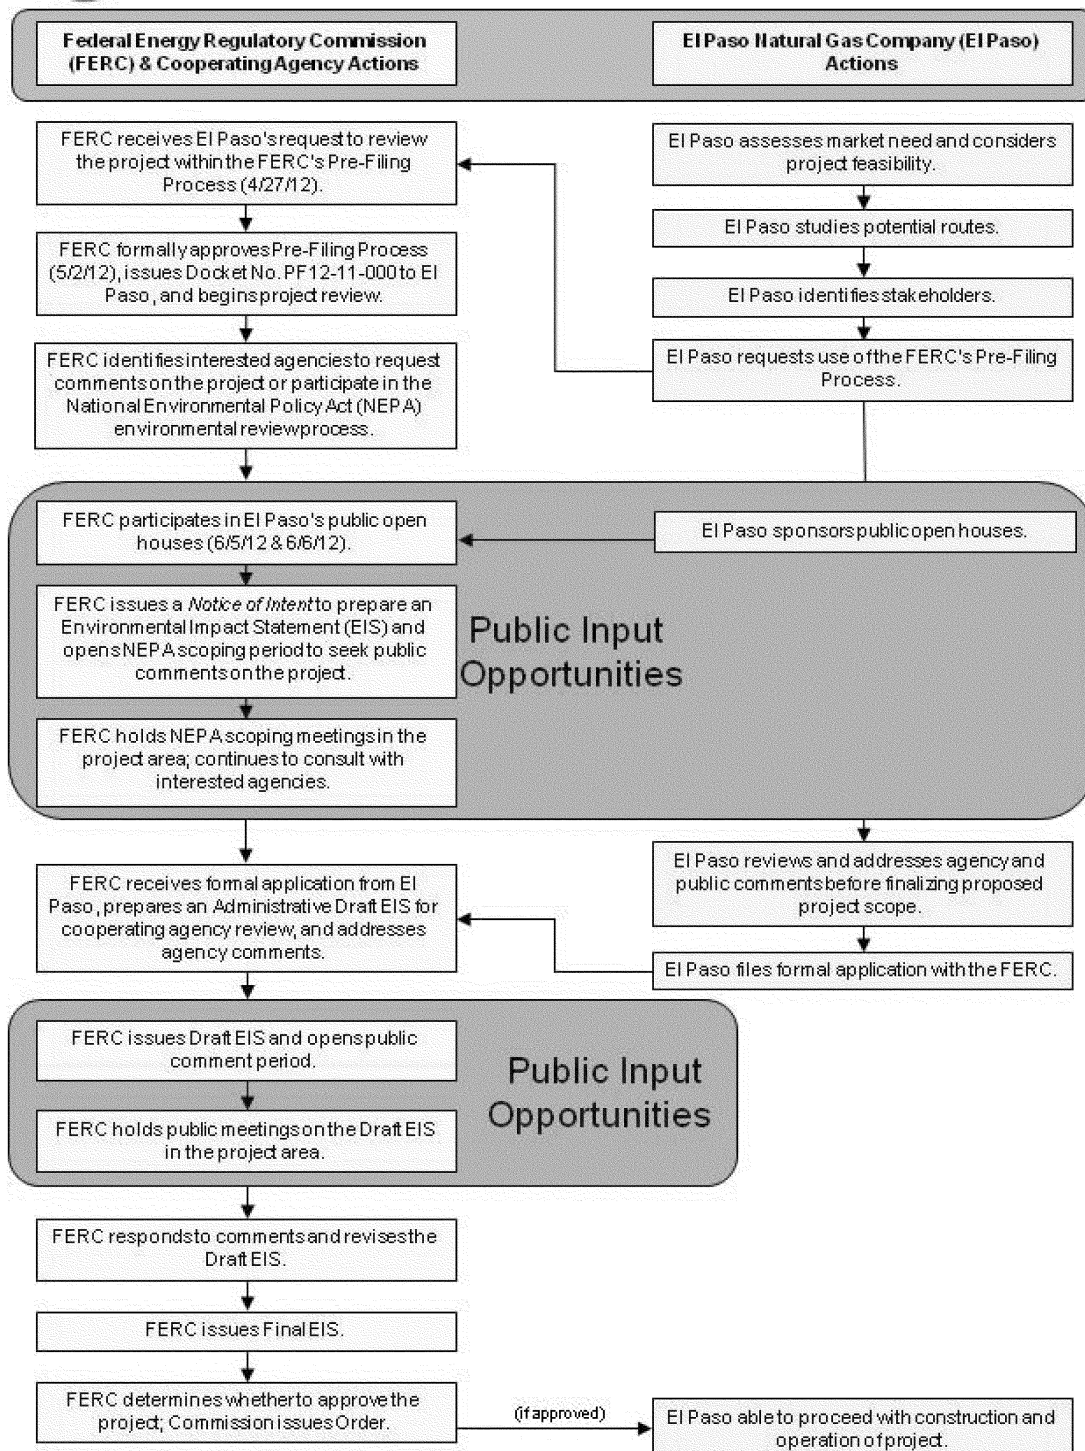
Federal Energy Regulatory Commission (FERC) & Cooperating Agency Actions

El Paso Natural Gas Company (El Paso) Actions

FERC receives El Paso's request to review the project within the FERC's Pre-Filing Process (4/27/12).

FERC formally approves Pre-Filing Process (5/2/12), issues Docket No. PF12-11-000 to El Paso, and begins project review.

FERC identifies interested agencies to request comments on the project or participate in the National Environmental Policy Act (NEPA) environmental review process.

El Paso assesses market need and considers project feasibility.

El Paso studies potential routes.

El Paso identifies stakeholders.

El Paso requests use of the FERC's Pre-Filing Process.

FERC participates in El Paso's public open houses (6/5/12 & 6/6/12).

El Paso sponsors public open houses.

FERC issues a Notice of Intent to prepare an Environmental Impact Statement (EIS) and opens NEPA scoping period to seek public comments on the project.

Public Input Opportunities

FERC holds NEPA scoping meetings in the project area; continues to consult with interested agencies.

FERC receives formal application from El Paso, prepares an Administrative Draft EIS for cooperating agency review, and addresses agency comments.

El Paso reviews and addresses agency and public comments before finalizing proposed project scope.

El Paso files formal application with the FERC.

FERC issues Draft EIS and opens public comment period.

Public Input Opportunities

FERC holds public meetings on the Draft EIS in the project area.

FERC responds to comments and revises the Draft EIS.

FERC issues Final EIS.

FERC determines whether to approve the project; Commission issues Order.

(if approved)

El Paso able to proceed with construction and operation of project.